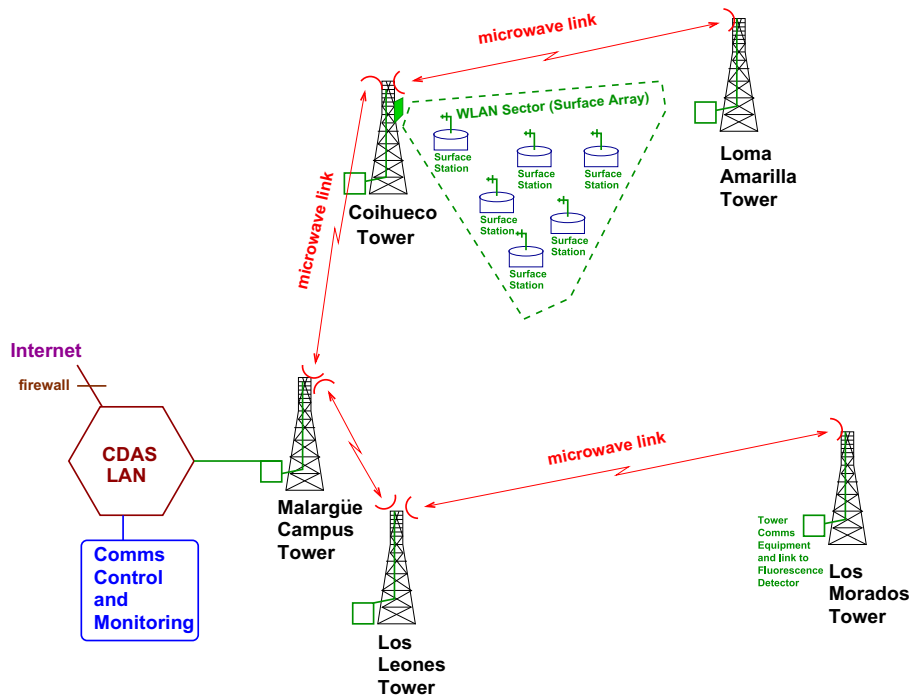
microwave link

Loma Amarilla Tower

WLAN Sector (Surface Array)

Surface Station

Surface Station

Surface Station

Surface Station

Surface Station

Surface Station

Coihueco Tower

microwave link

Internet

firewall

CDAS LAN

Comms Control and Monitoring

Malargüe Campus Tower

microwave link

Los Leones Tower

Tower Comms Equipment and link to Fluorescence Detector

Los Morados Tower